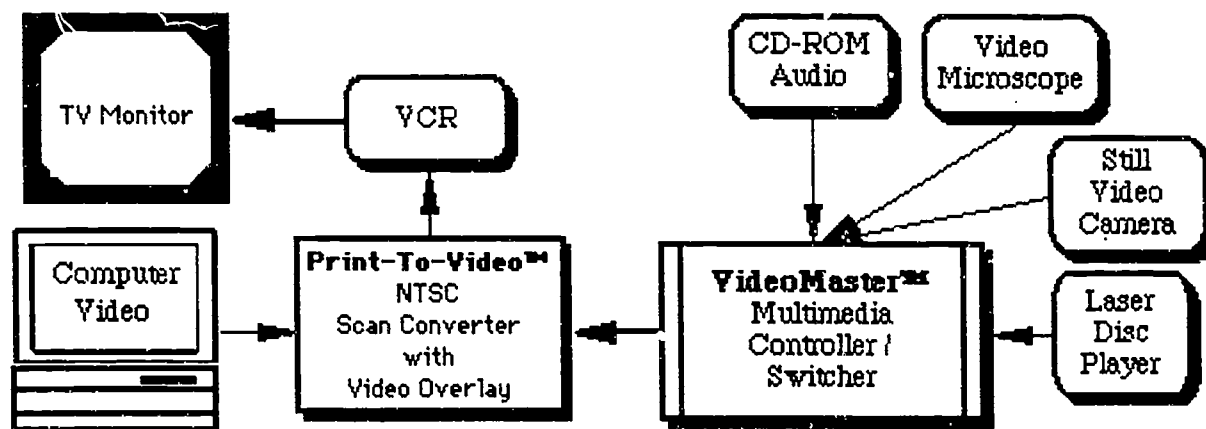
TV Monitor

VCR

CD-ROM Audio

Video Microscope

Still Video Camera

Computer Video

Print-To-Video™ NTSC Scan Converter with Video Overlay

VideoMaster™ Multimedia Controller / Switcher

Laser Disc Player